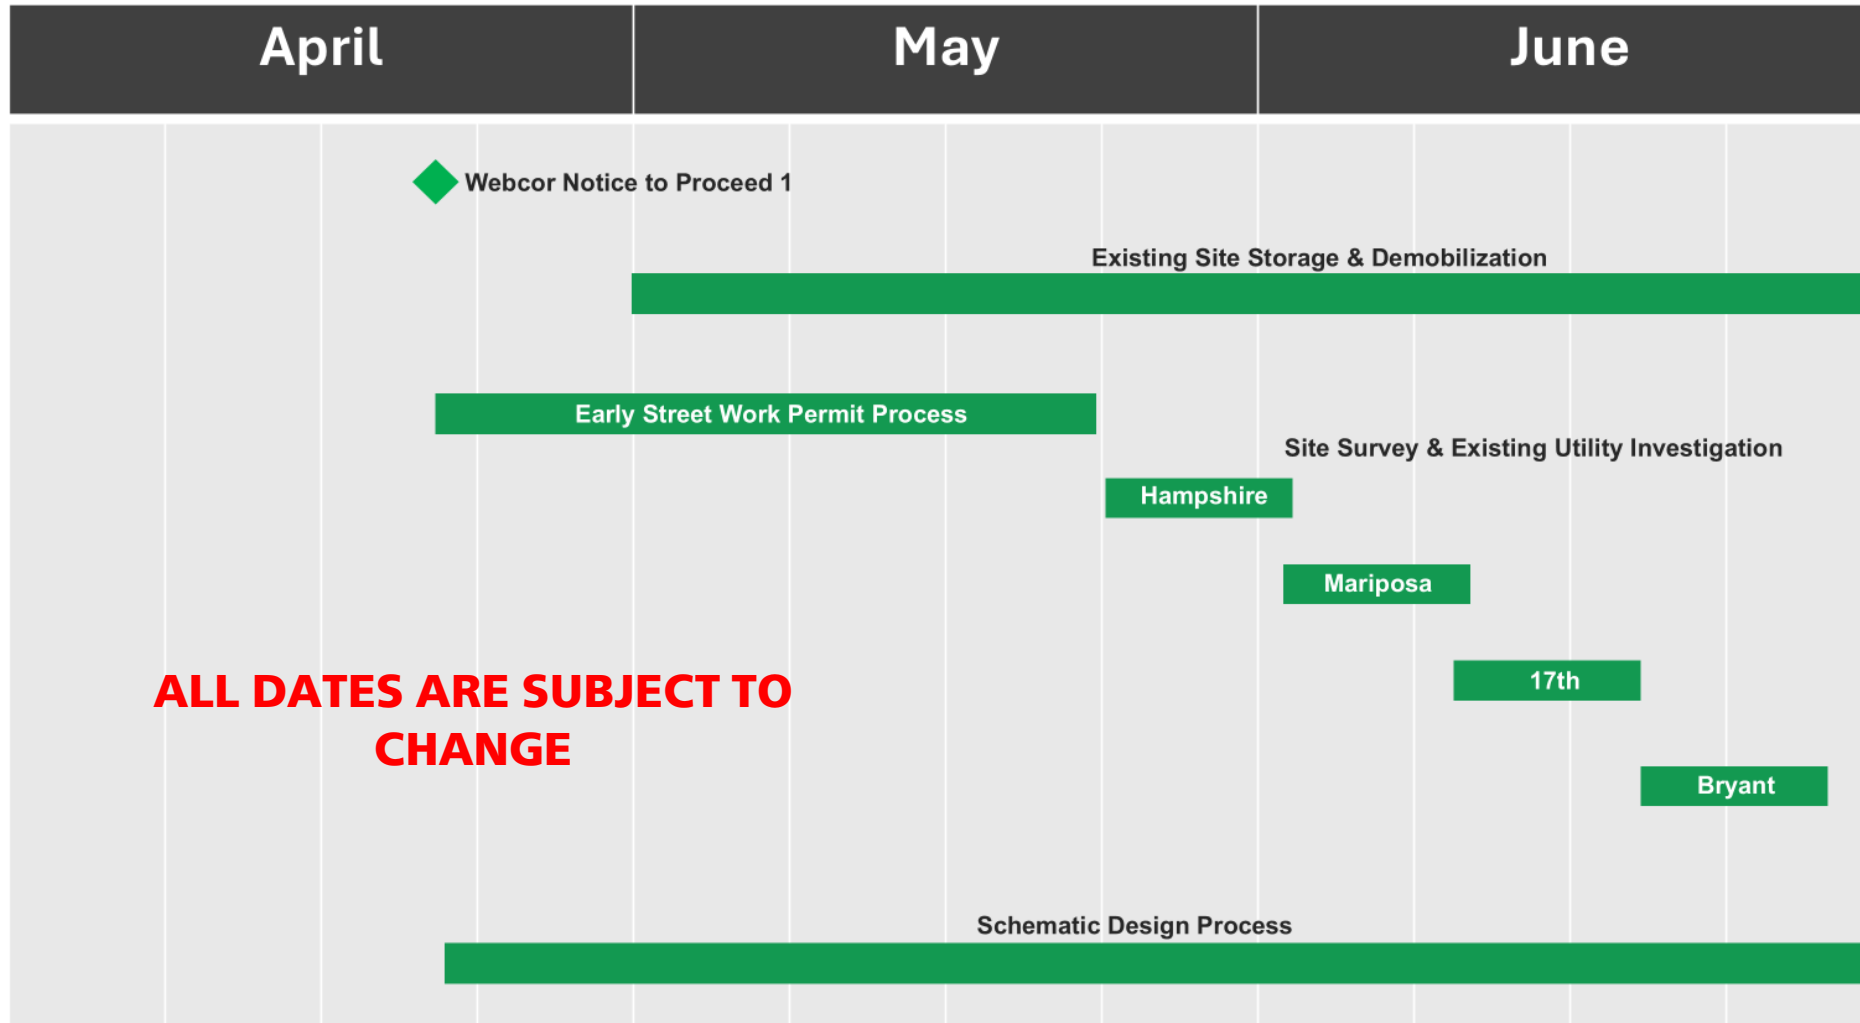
| April | May | June |
|---|---|---|

Webcor Notice to Proceed 1

Existing Site Storage & Demobilization

Early Street Work Permit Process

Site Survey & Existing Utility Investigation

Hampshire

Mariposa

17th

Bryant

ALL DATES ARE SUBJECT TO CHANGE

Schematic Design Process